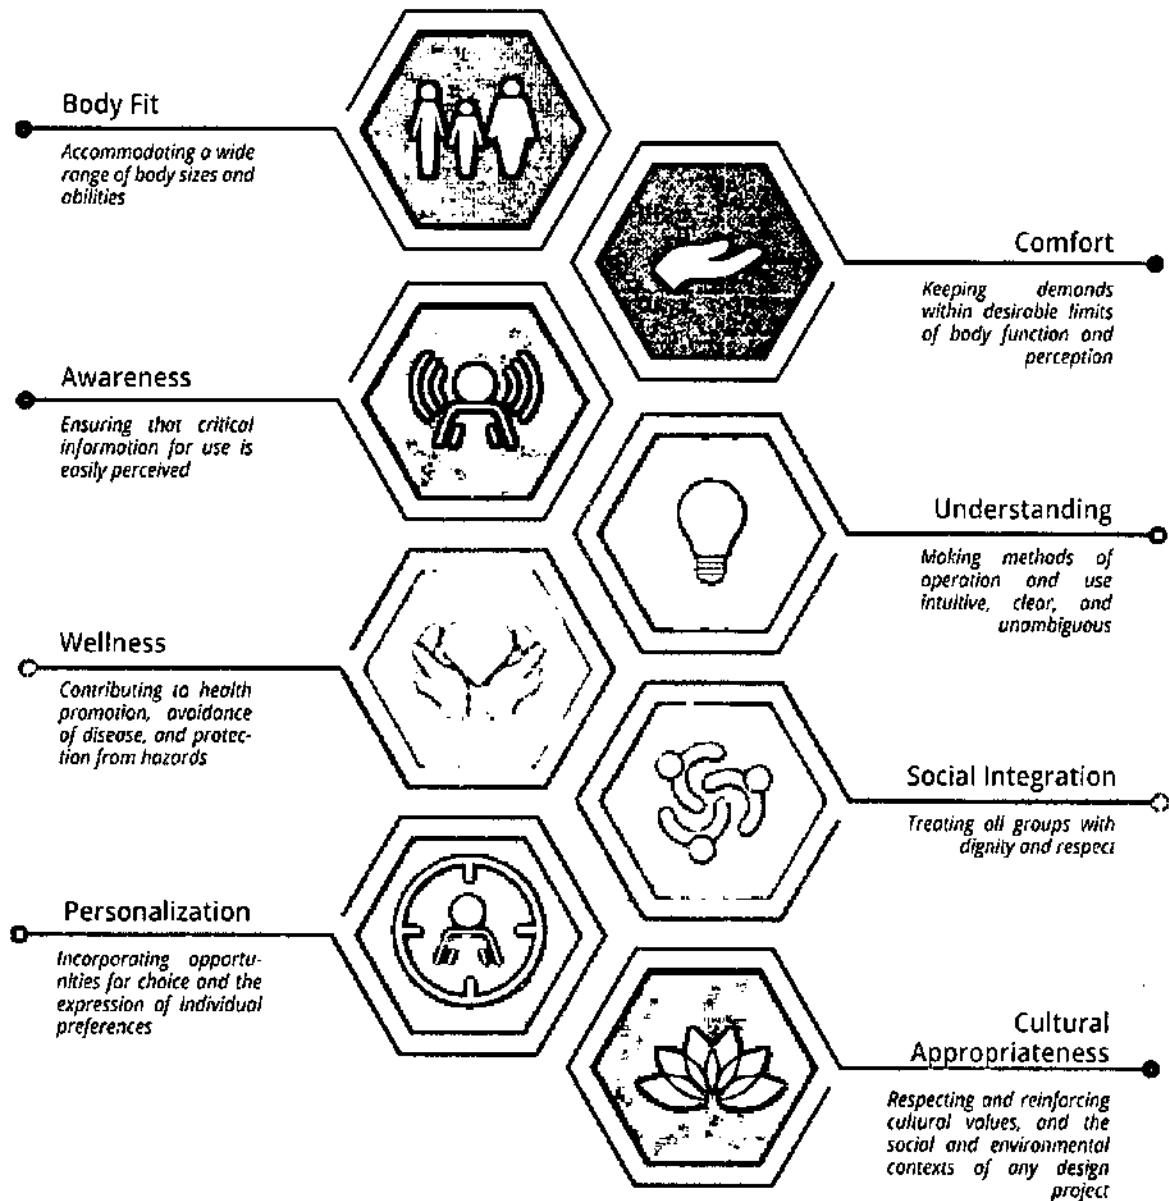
Body Fit

Accommodoting o wide range of body sizes ond obilities

Comfort

Keeping demonds within desiroble limits of body function ond perception

Awareness

Ensuring thot criticol informotion for use is eosily perceived

Understanding

Moking methods of operotion ond use intuitive, cleor, ond unombiguous

Wellness

Contributing to heolth promotion, ovoidonce of diseose, ond protection from hozords

Social Integration

Treoting oll groups with dignity ond respect

Personalization

Incorporoting opportunities for choice ond the expression of individuol preferences

Cultural Appropriateness

Respecting ond reinforcing culturol volues, ond the sociol ond environmentol contexts of ony design project